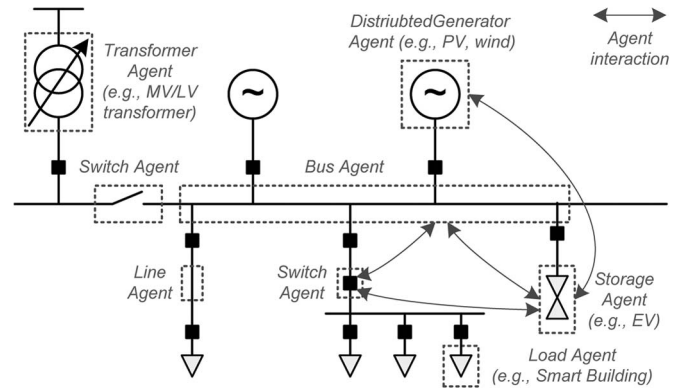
Transformer Agent (e.g., MV/LV transformer)

DistriubtedGenerator Agent (e.g., PV, wind)

Agent interaction

Switch Agent

Bus Agent

~

~

Line Agent

Switch Agent

Storage Agent (e.g., EV)

Load Agent (e.g., Smart Building)